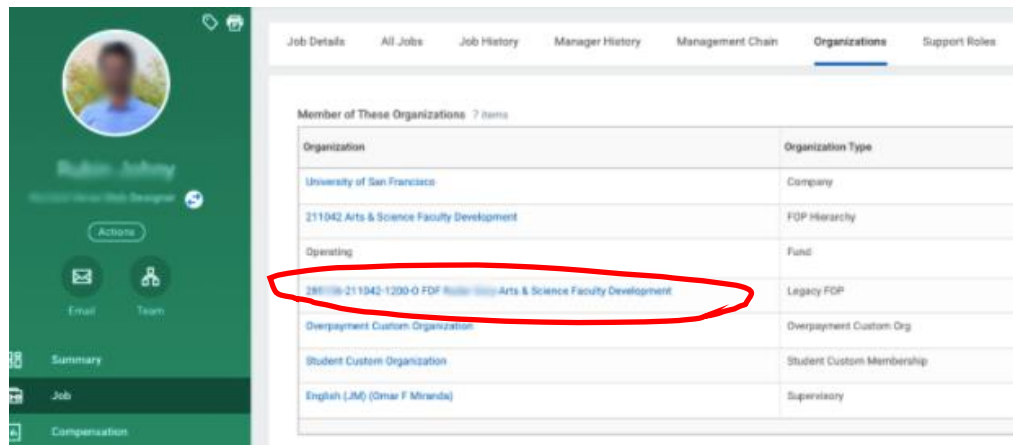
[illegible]

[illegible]

Actions

Email

Team

Summary

Job

Compensation

Job Details All Jobs Job History Manager History Management Chain Organizations Support Roles

Member of These Organizations 7 items

| Organization | Organization Type |
|---|---|
| University of San Francisco | Company |
| 211042 Arts & Science Faculty Development | FOP Hierarchy |
| Operating | Fund |
| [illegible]-211042-1200-O FDF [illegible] Arts & Science Faculty Development | Legacy FOP |
| Overpayment Custom Organization | Overpayment Custom Org |
| Student Custom Organization | Student Custom Membership |
| English (JM) (Omar F Miranda) | Supervisory |